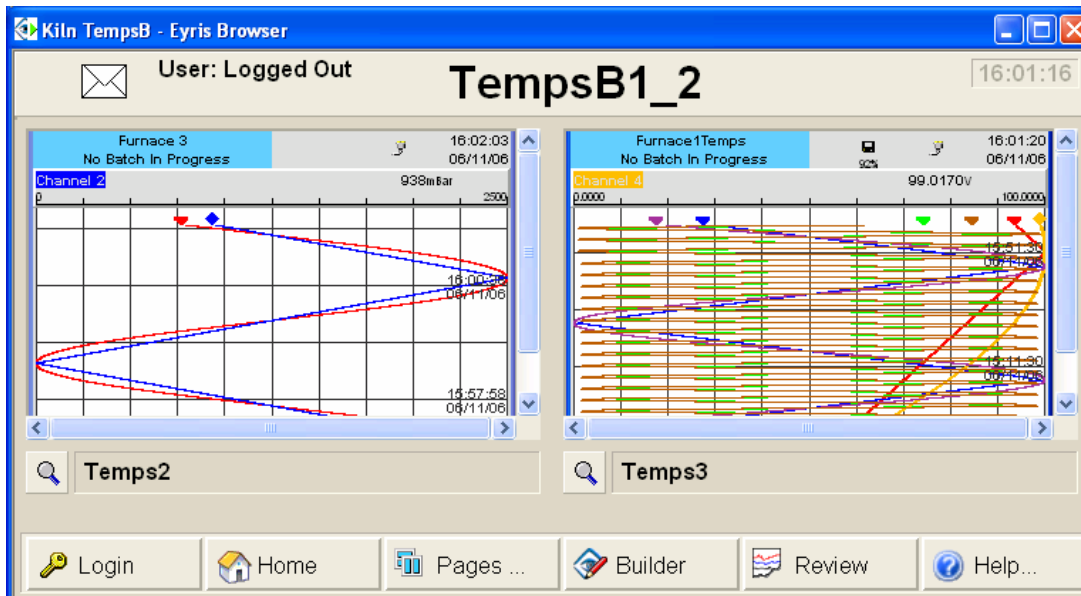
Kiln TempsB - Eyris Browser

User: Logged Out

TempsB1_2

16:01:16

Furnace 3
No Batch In Progress

16:02:03
06/11/06

Channel 2

938mBar

0

2500

16:00:00
06/11/06

15:57:58
06/11/06

Furnace1Temps
No Batch In Progress

92%

16:01:20
06/11/06

Channel 4

99.0170V

0.0000

100.0000

15:51:30
06/11/06

15:11:30
06/11/06

Temps2

Temps3

Login

Home

Pages ...

Builder

Review

Help...